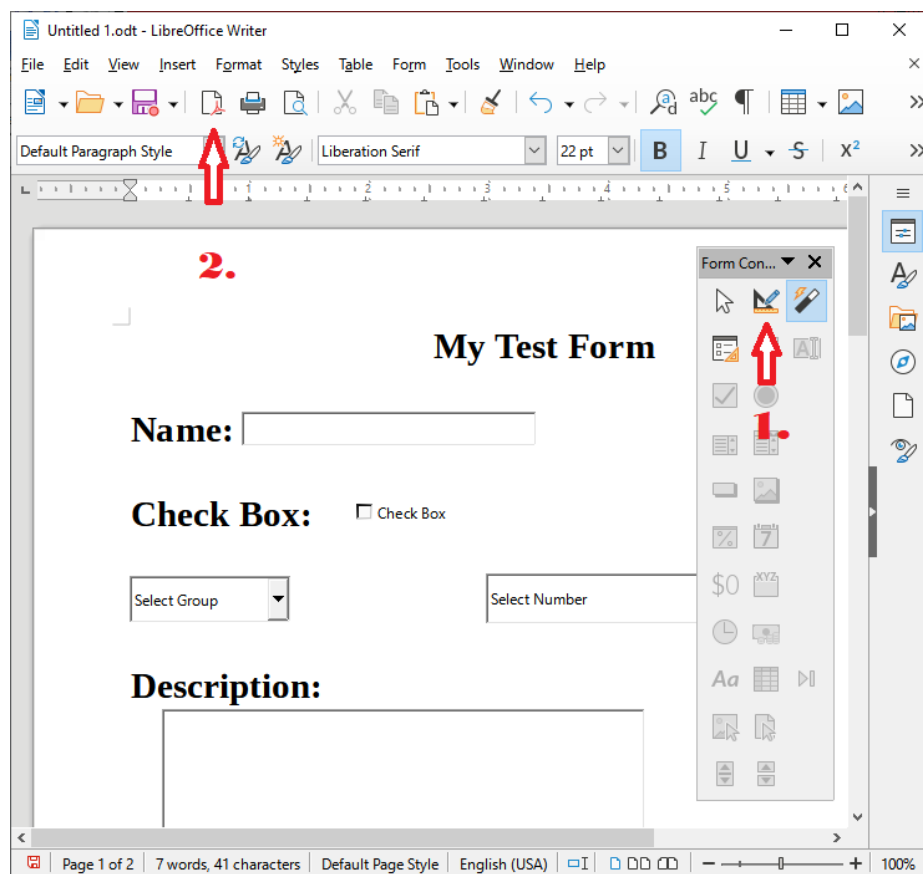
Untitled 1.odt - LibreOffice Writer

File Edit View Insert Format Styles Table Form Tools Window Help

Default Paragraph Style | Liberation Serif | 22 pt | B | I | U | S | x²

2.

Form Con...

My Test Form

Name:

1.

Check Box: ☐ Check Box

Select Group | Select Number

$0

Aa

Description:

Page 1 of 2 | 7 words, 41 characters | Default Page Style | English (USA) | 100%